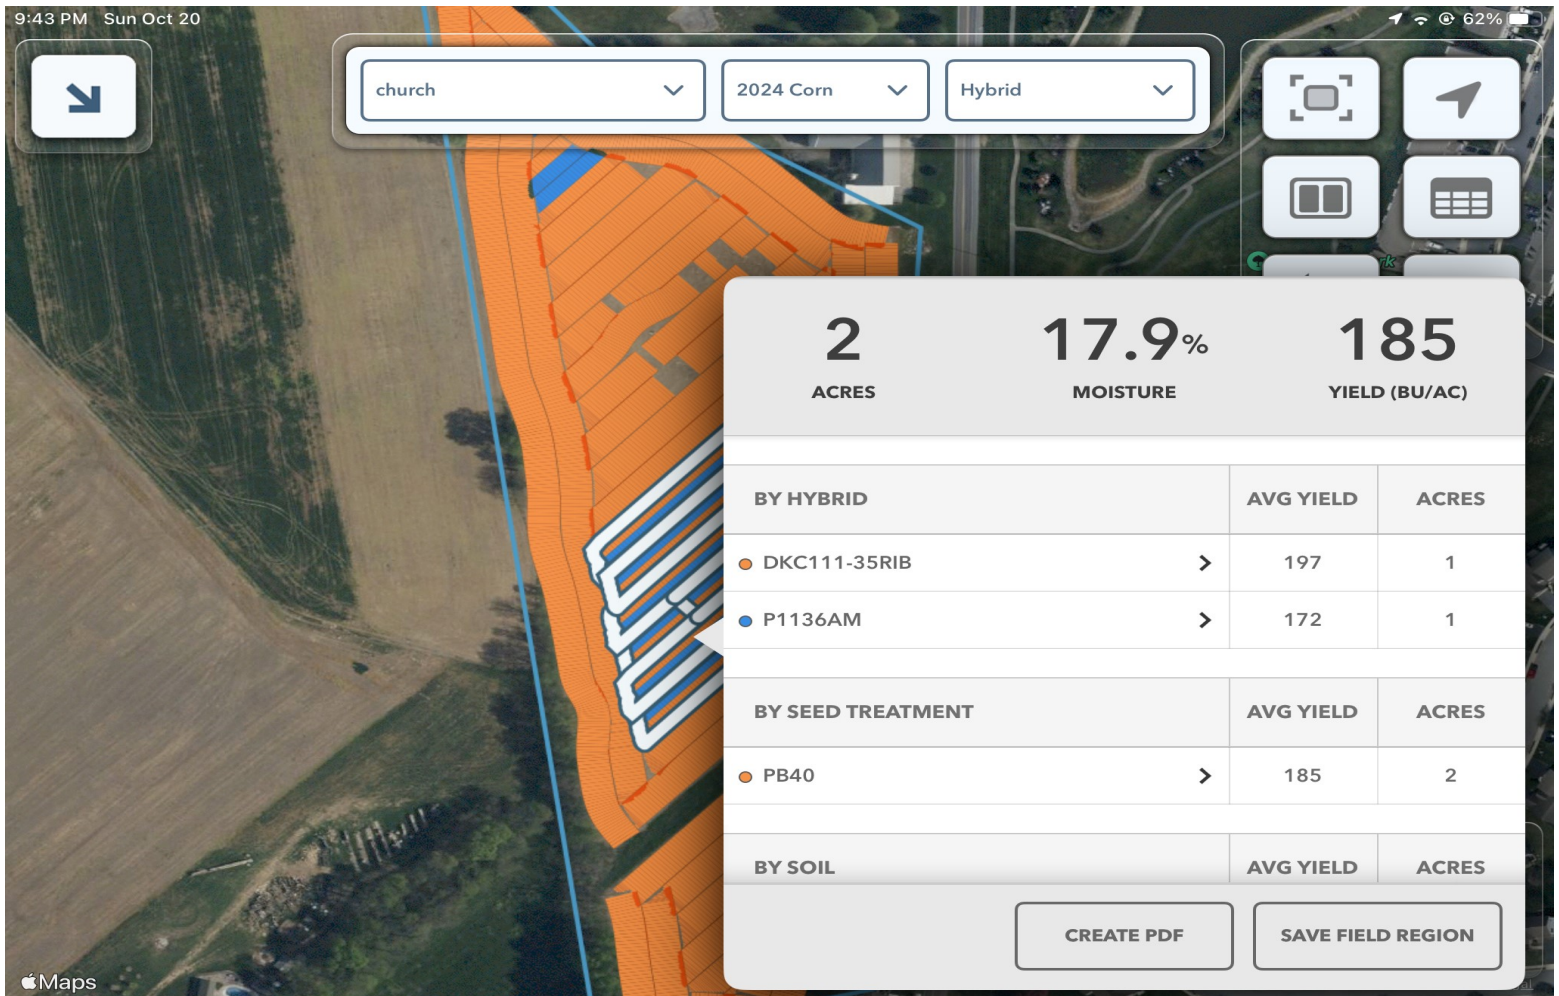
9:43 PM Sun Oct 20

62%

church

2024 Corn

Hybrid

2
ACRES

17.9%
MOISTURE

185
YIELD (BU/AC)

| BY HYBRID | AVG YIELD | ACRES |
|---|---|---|
| DKC111-35RIB | 197 | 1 |
| P1136AM | 172 | 1 |

| BY SEED TREATMENT | AVG YIELD | ACRES |
|---|---|---|
| PB40 | 185 | 2 |

| BY SOIL | AVG YIELD | ACRES |
|---|---|---|

CREATE PDF

SAVE FIELD REGION

Maps